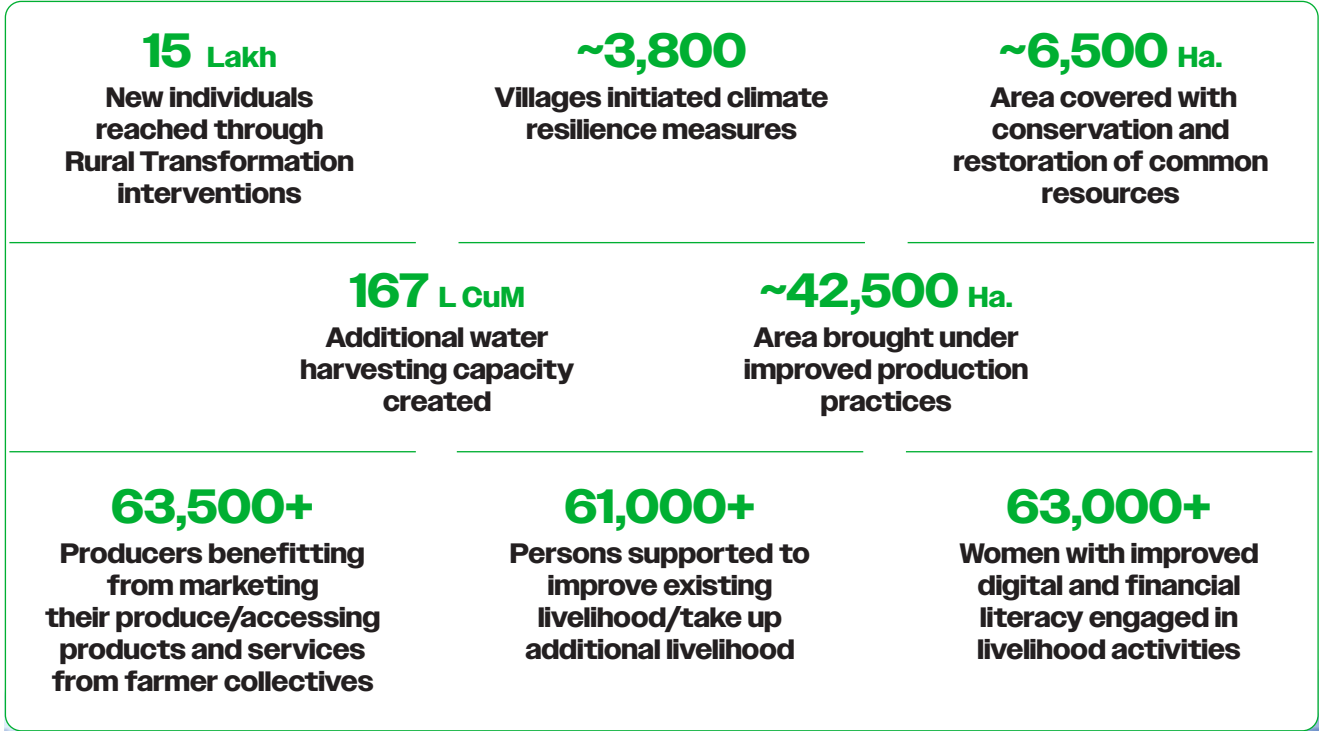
15 Lakh
New individuals reached through Rural Transformation interventions

~3,800
Villages initiated climate resilience measures

~6,500 Ha.
Area covered with conservation and restoration of common resources

167 L CuM
Additional water harvesting capacity created

~42,500 Ha.
Area brought under improved production practices

63,500+
Producers benefitting from marketing their produce/accessing products and services from farmer collectives

61,000+
Persons supported to improve existing livelihood/take up additional livelihood

63,000+
Women with improved digital and financial literacy engaged in livelihood activities